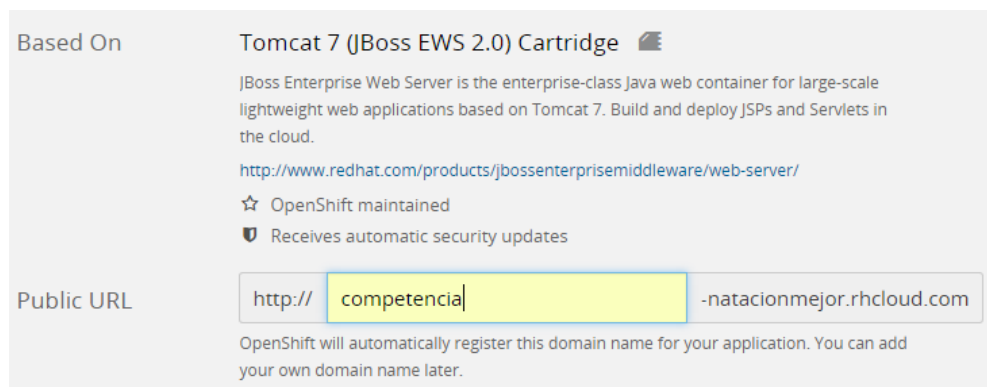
Based On

Tomcat 7 (JBoss EWS 2.0) Cartridge

JBoss Enterprise Web Server is the enterprise-class Java web container for large-scale lightweight web applications based on Tomcat 7. Build and deploy JSPs and Servlets in the cloud.

http://www.redhat.com/products/jbossenterprisemiddleware/web-server/

OpenShift maintained

Receives automatic security updates

Public URL

http://

competencia

-natacionmejor.rhcloud.com

OpenShift will automatically register this domain name for your application. You can add your own domain name later.